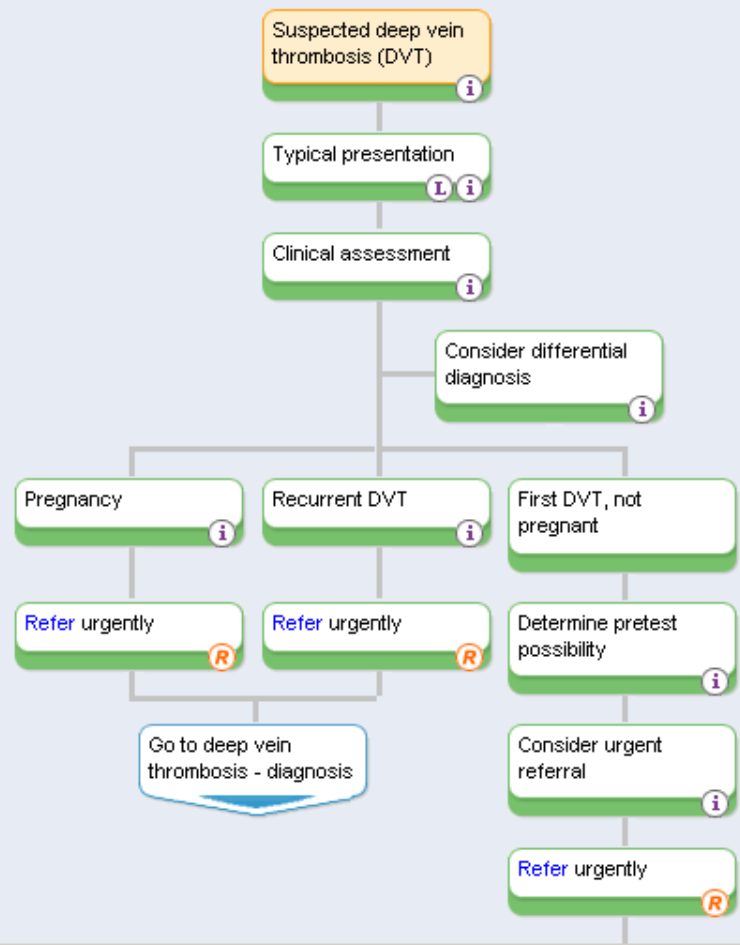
Suspected deep vein thrombosis (DVT)
i

Typical presentation
L i

Clinical assessment
i

Consider differential diagnosis
i

Pregnancy
i

Recurrent DVT
i

First DVT, not pregnant

Refer urgently
R

Refer urgently
R

Determine pretest possibility
i

Go to deep vein thrombosis - diagnosis

Consider urgent referral
i

Refer urgently
R